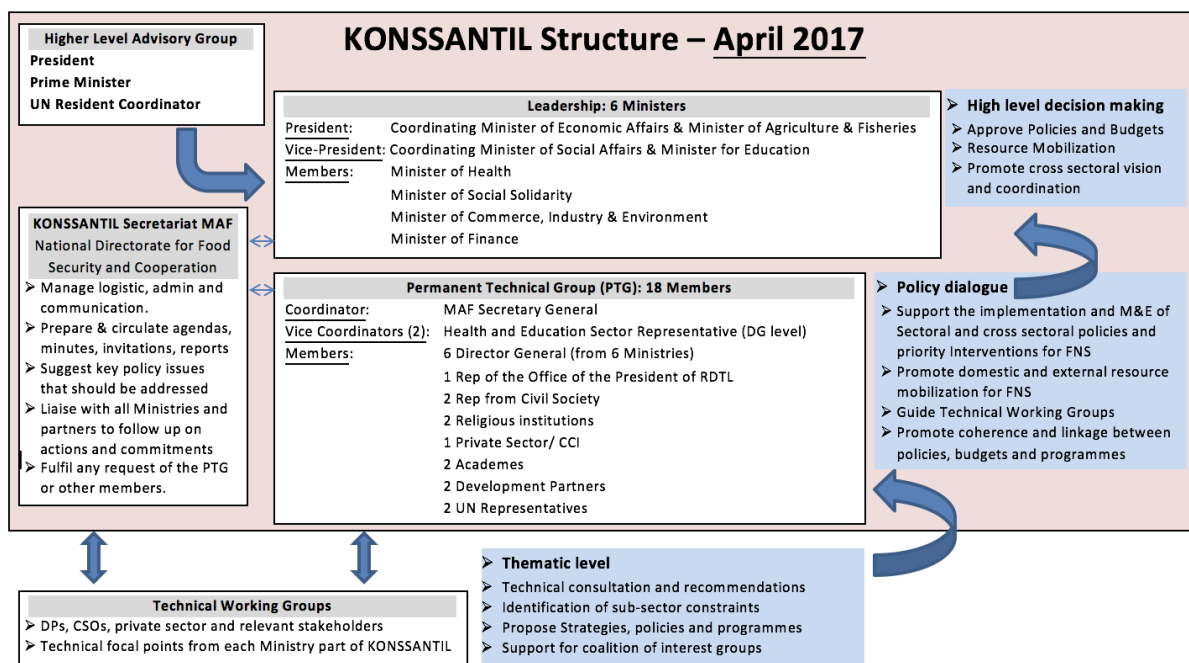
KONSSANTIL Structure – April 2017

Higher Level Advisory Group
President
Prime Minister
UN Resident Coordinator

Leadership: 6 Ministers
President: Coordinating Minister of Economic Affairs & Minister of Agriculture & Fisheries
Vice-President: Coordinating Minister of Social Affairs & Minister for Education
Members: Minister of Health
Minister of Social Solidarity
Minister of Commerce, Industry & Environment
Minister of Finance

High level decision making
Approve Policies and Budgets
Resource Mobilization
Promote cross sectoral vision and coordination

KONSSANTIL Secretariat MAF
National Directorate for Food Security and Cooperation
Manage logistic, admin and communication.
Prepare & circulate agendas, minutes, invitations, reports
Suggest key policy issues that should be addressed
Liaise with all Ministries and partners to follow up on actions and commitments
Fulfil any request of the PTG or other members.

Permanent Technical Group (PTG): 18 Members
Coordinator: MAF Secretary General
Vice Coordinators (2): Health and Education Sector Representative (DG level)
Members: 6 Director General (from 6 Ministries)
1 Rep of the Office of the President of RDTL
2 Rep from Civil Society
2 Religious institutions
1 Private Sector/ CCI
2 Academes
2 Development Partners
2 UN Representatives

Policy dialogue
Support the implementation and M&E of Sectoral and cross sectoral policies and priority Interventions for FNS
Promote domestic and external resource mobilization for FNS
Guide Technical Working Groups
Promote coherence and linkage between policies, budgets and programmes

Thematic level
Technical consultation and recommendations
Identification of sub-sector constraints
Propose Strategies, policies and programmes
Support for coalition of interest groups

Technical Working Groups
DPs, CSOs, private sector and relevant stakeholders
Technical focal points from each Ministry part of KONSSANTIL